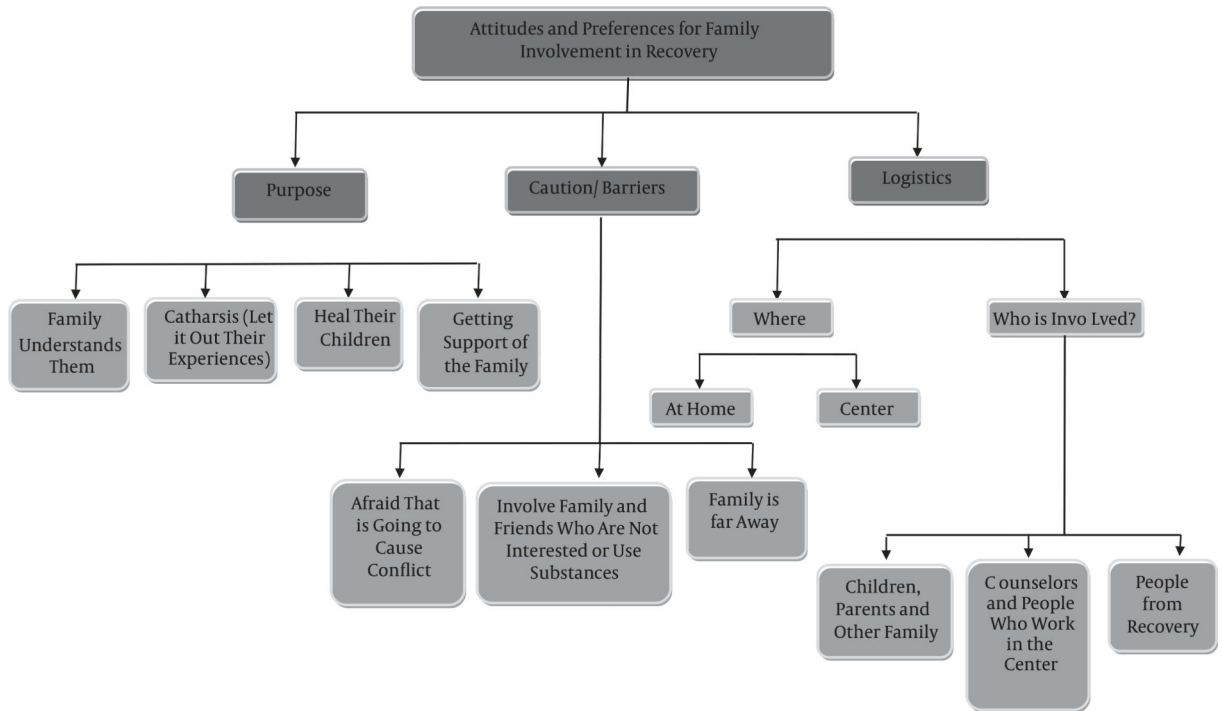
Attitudes and Preferences for Family Involvement in Recovery

Purpose

Caution/ Barriers

Logistics

Family Understands Them

Catharsis (Let it Out Their Experiences)

Heal Their Children

Getting Support of the Family

Where

Who is Invo Lved?

At Home

Center

Afraid That is Going to Cause Conflict

Involve Family and Friends Who Are Not Interested or Use Substances

Family is far Away

Children, Parents and Other Family

C ounselors and People Who Work in the Center

People from Recovery